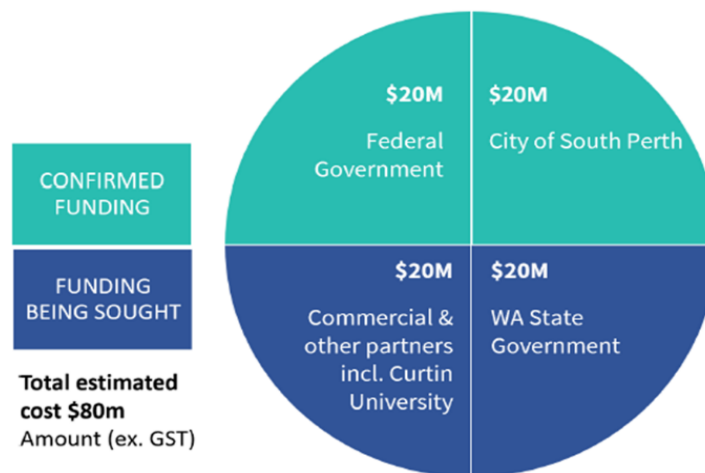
CONFIRMED FUNDING

FUNDING BEING SOUGHT

Total estimated cost $80m
Amount (ex. GST)

$20M
Federal Government

$20M
City of South Perth

$20M
Commercial & other partners incl. Curtin University

$20M
WA State Government